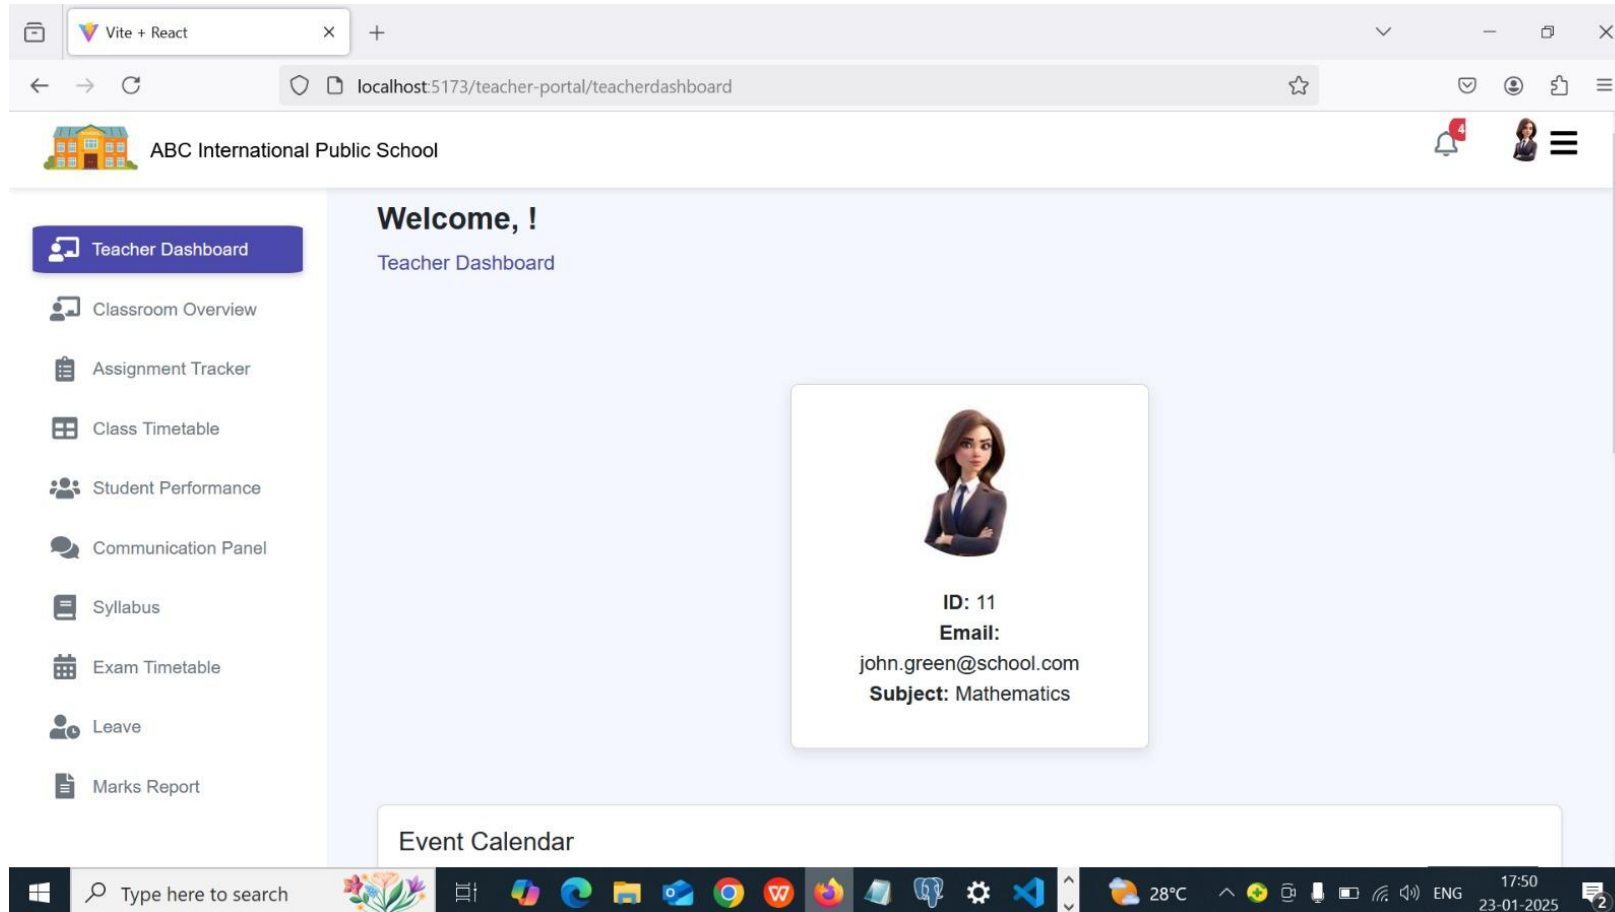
Vite + React

localhost:5173/teacher-portal/teacherdashboard

ABC International Public School

4

Teacher Dashboard
Classroom Overview
Assignment Tracker
Class Timetable
Student Performance
Communication Panel
Syllabus
Exam Timetable
Leave
Marks Report

Welcome, !

Teacher Dashboard

**ID:** 11
**Email:**
john.green@school.com
**Subject:** Mathematics

Event Calendar

Type here to search

28°C

ENG

17:50
23-01-2025

2